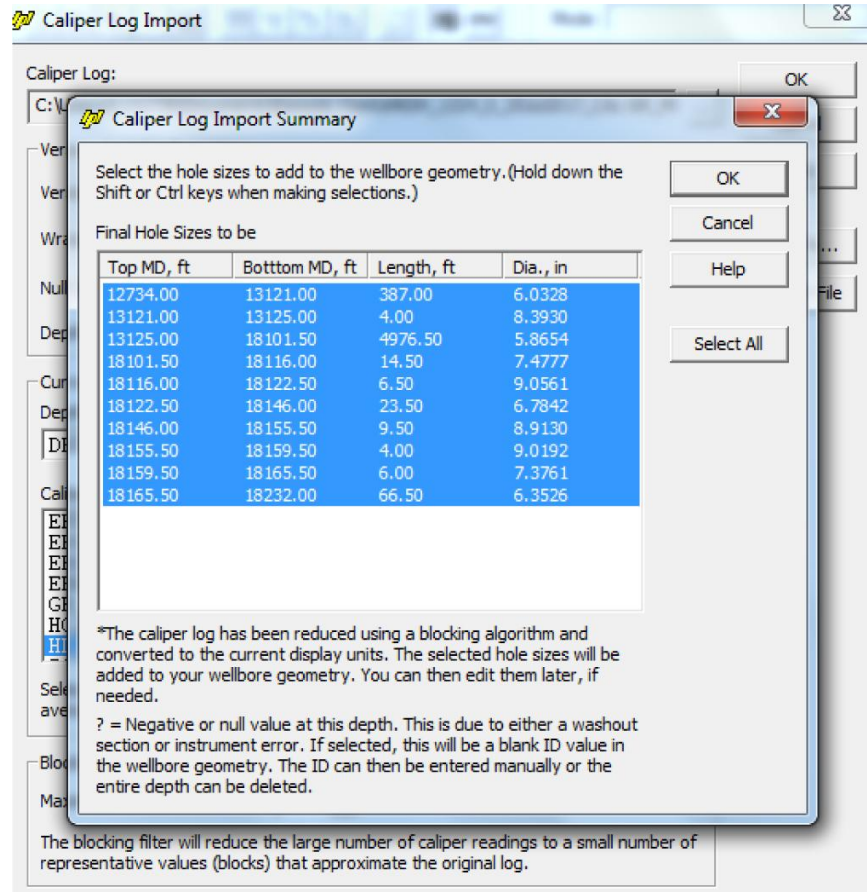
Caliper Log Import

Caliper Log:

C:\L

OK

Ver

Ver

Wra

Null

Dep

File

Cur

Dep

DE

Cali

EE
EE
EE
EE
GE
HC
HI

Sele
ave

Blo

Max

The blocking filter will reduce the large number of caliper readings to a small number of representative values (blocks) that approximate the original log.

Caliper Log Import Summary

Select the hole sizes to add to the wellbore geometry.(Hold down the Shift or Ctrl keys when making selections.)

Final Hole Sizes to be

| Top MD, ft | Botttom MD, ft | Length, ft | Dia., in |
|---|---|---|---|
| 12734.00 | 13121.00 | 387.00 | 6.0328 |
| 13121.00 | 13125.00 | 4.00 | 8.3930 |
| 13125.00 | 18101.50 | 4976.50 | 5.8654 |
| 18101.50 | 18116.00 | 14.50 | 7.4777 |
| 18116.00 | 18122.50 | 6.50 | 9.0561 |
| 18122.50 | 18146.00 | 23.50 | 6.7842 |
| 18146.00 | 18155.50 | 9.50 | 8.9130 |
| 18155.50 | 18159.50 | 4.00 | 9.0192 |
| 18159.50 | 18165.50 | 6.00 | 7.3761 |
| 18165.50 | 18232.00 | 66.50 | 6.3526 |

OK

Cancel

Help

Select All

*The caliper log has been reduced using a blocking algorithm and converted to the current display units. The selected hole sizes will be added to your wellbore geometry. You can then edit them later, if needed.

? = Negative or null value at this depth. This is due to either a washout section or instrument error. If selected, this will be a blank ID value in the wellbore geometry. The ID can then be entered manually or the entire depth can be deleted.